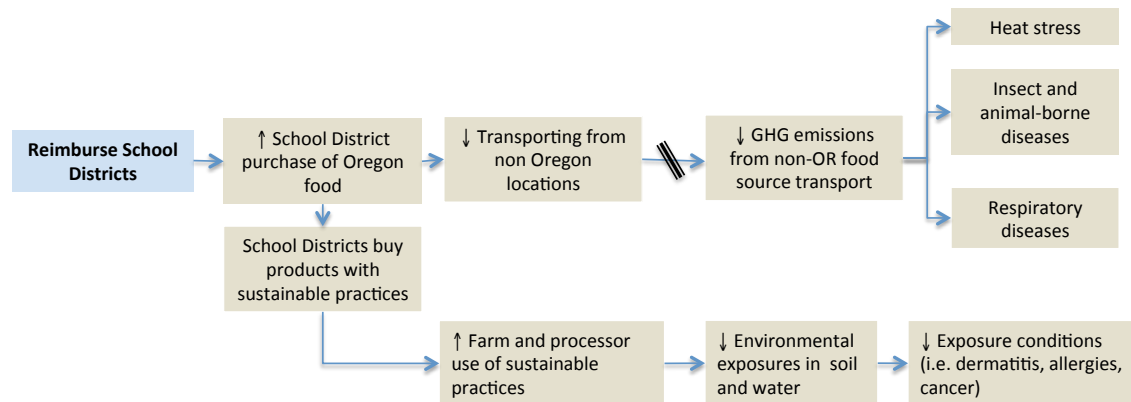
Reimburse School Districts

↑ School District purchase of Oregon food

↓ Transporting from non Oregon locations

↓ GHG emissions from non-OR food source transport

Heat stress

Insect and animal-borne diseases

Respiratory diseases

School Districts buy products with sustainable practices

↑ Farm and processor use of sustainable practices

↓ Environmental exposures in soil and water

↓ Exposure conditions (i.e. dermatitis, allergies, cancer)